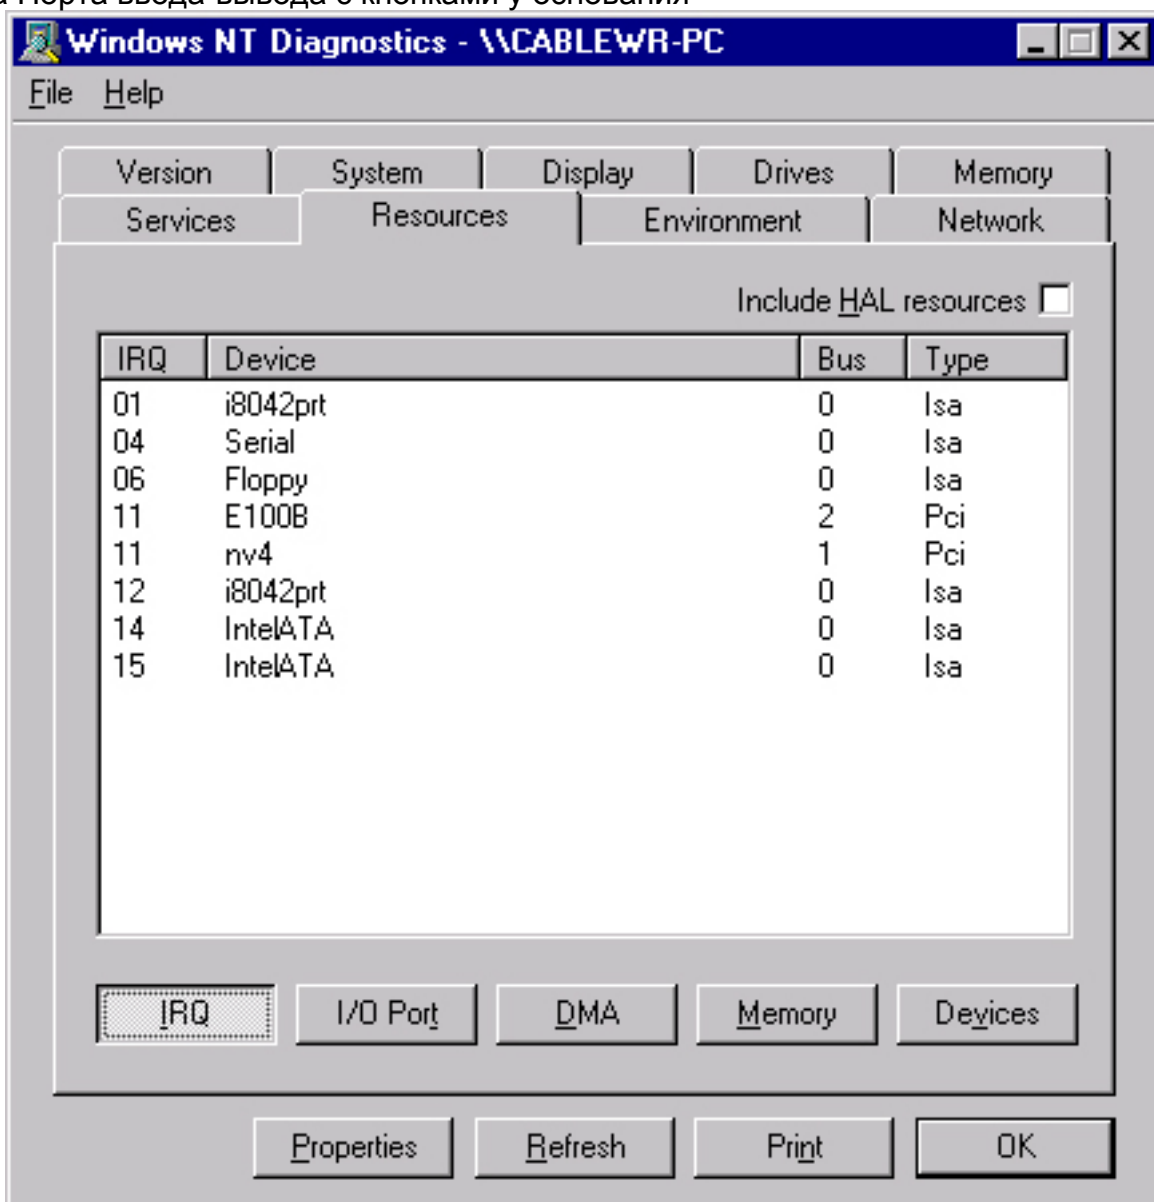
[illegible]

Windows NT Diagnostics - \\CABLEWR-PC

File Help

Version System Display Drives Memory

Services Resources Environment Network

Include HAL resources

| IRQ | Device | Bus | Type |
|---|---|---|---|
| 01 | i8042prt | 0 | Isa |
| 04 | Serial | 0 | Isa |
| 06 | Floppy | 0 | Isa |
| 11 | E100B | 2 | Pci |
| 11 | nv4 | 1 | Pci |
| 12 | i8042prt | 0 | Isa |
| 14 | IntelATA | 0 | Isa |
| 15 | IntelATA | 0 | Isa |

IRQ I/O Port DMA Memory Devices

Properties Refresh Print OK